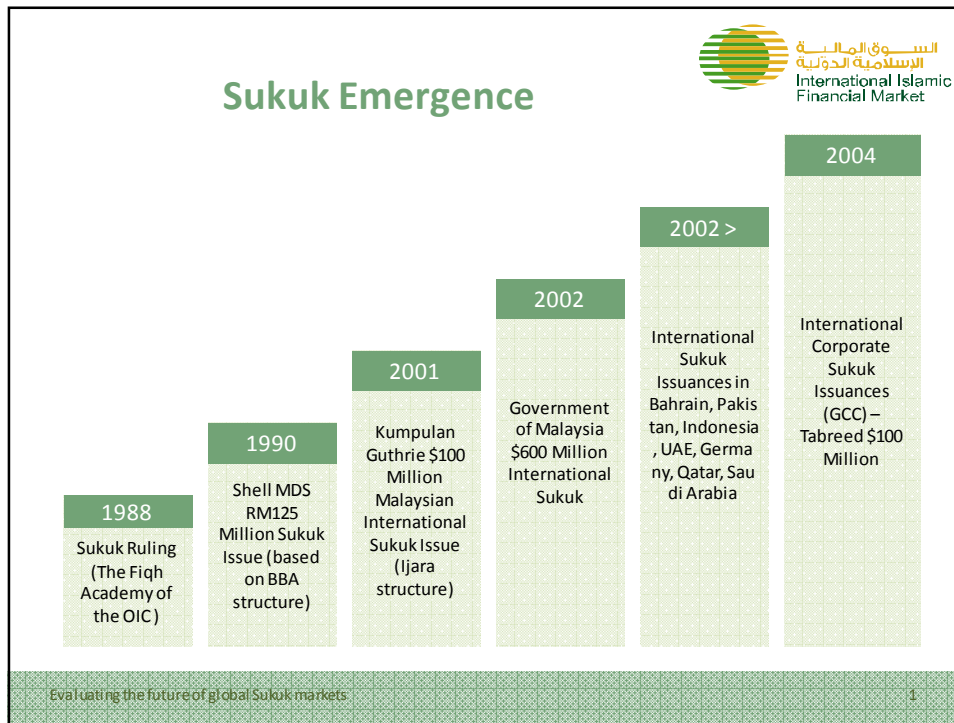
السوق المالية الإسلامية الدولية
International Islamic Financial Market

Sukuk Emergence

1988

Sukuk Ruling (The Fiqh Academy of the OIC)

1990

Shell MDS RM125 Million Sukuk Issue (based on BBA structure)

2001

Kumpulan Guthrie $100 Million Malaysian International Sukuk Issue (Ijara structure)

2002

Government of Malaysia $600 Million International Sukuk

2002 >

International Sukuk Issuances in Bahrain, Pakistan, Indonesia, UAE, Germany, Qatar, Saudi Arabia

2004

International Corporate Sukuk Issuances (GCC) – Tabreed $100 Million

Evaluating the future of global Sukuk markets

1